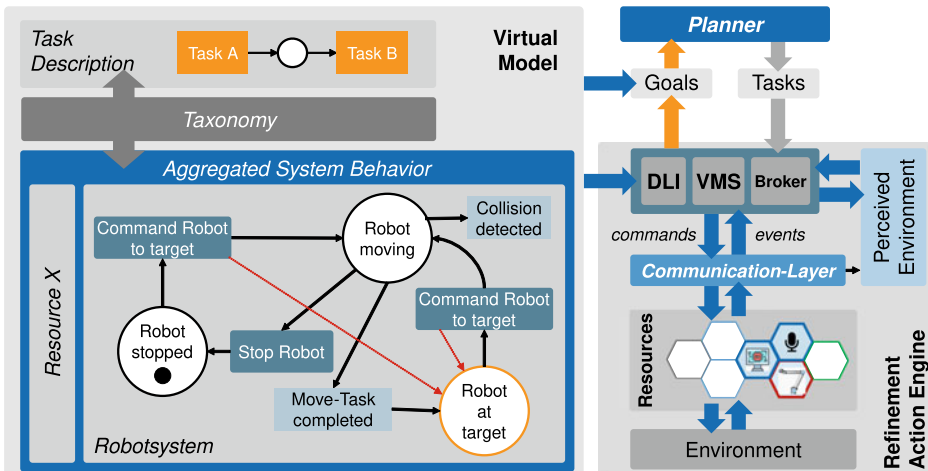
Task Description

Task A

Task B

Virtual Model

Taxonomy

Aggregated System Behavior

Resource X

Command Robot to target

Robot moving

Collision detected

Command Robot to target

Robot stopped

Stop Robot

Move-Task completed

Robot at target

Robotsystem

Planner

Goals

Tasks

DLI

VMS

Broker

Perceived Environment

commands

events

Communication-Layer

Resources

Environment

Refinement Action Engine